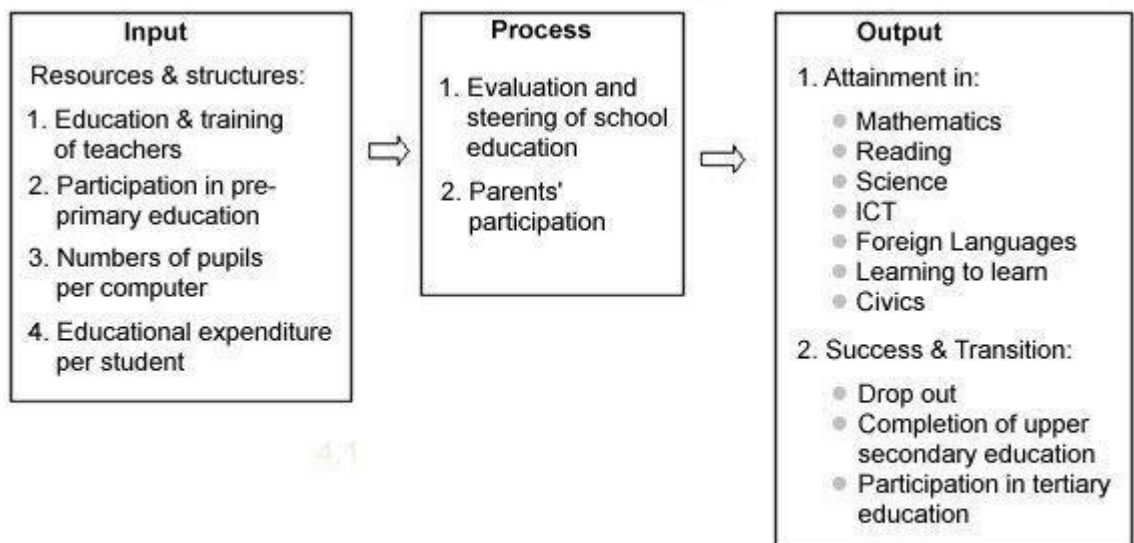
Input

Resources & structures:

1. Education & training of teachers
2. Participation in pre-primary education
3. Numbers of pupils per computer
4. Educational expenditure per student

Process

1. Evaluation and steering of school education
2. Parents' participation

Output

1. Attainment in:
- Mathematics
- Reading
- Science
- ICT
- Foreign Languages
- Learning to learn
- Civics

2. Success & Transition:
- Drop out
- Completion of upper secondary education
- Participation in tertiary education

4.1